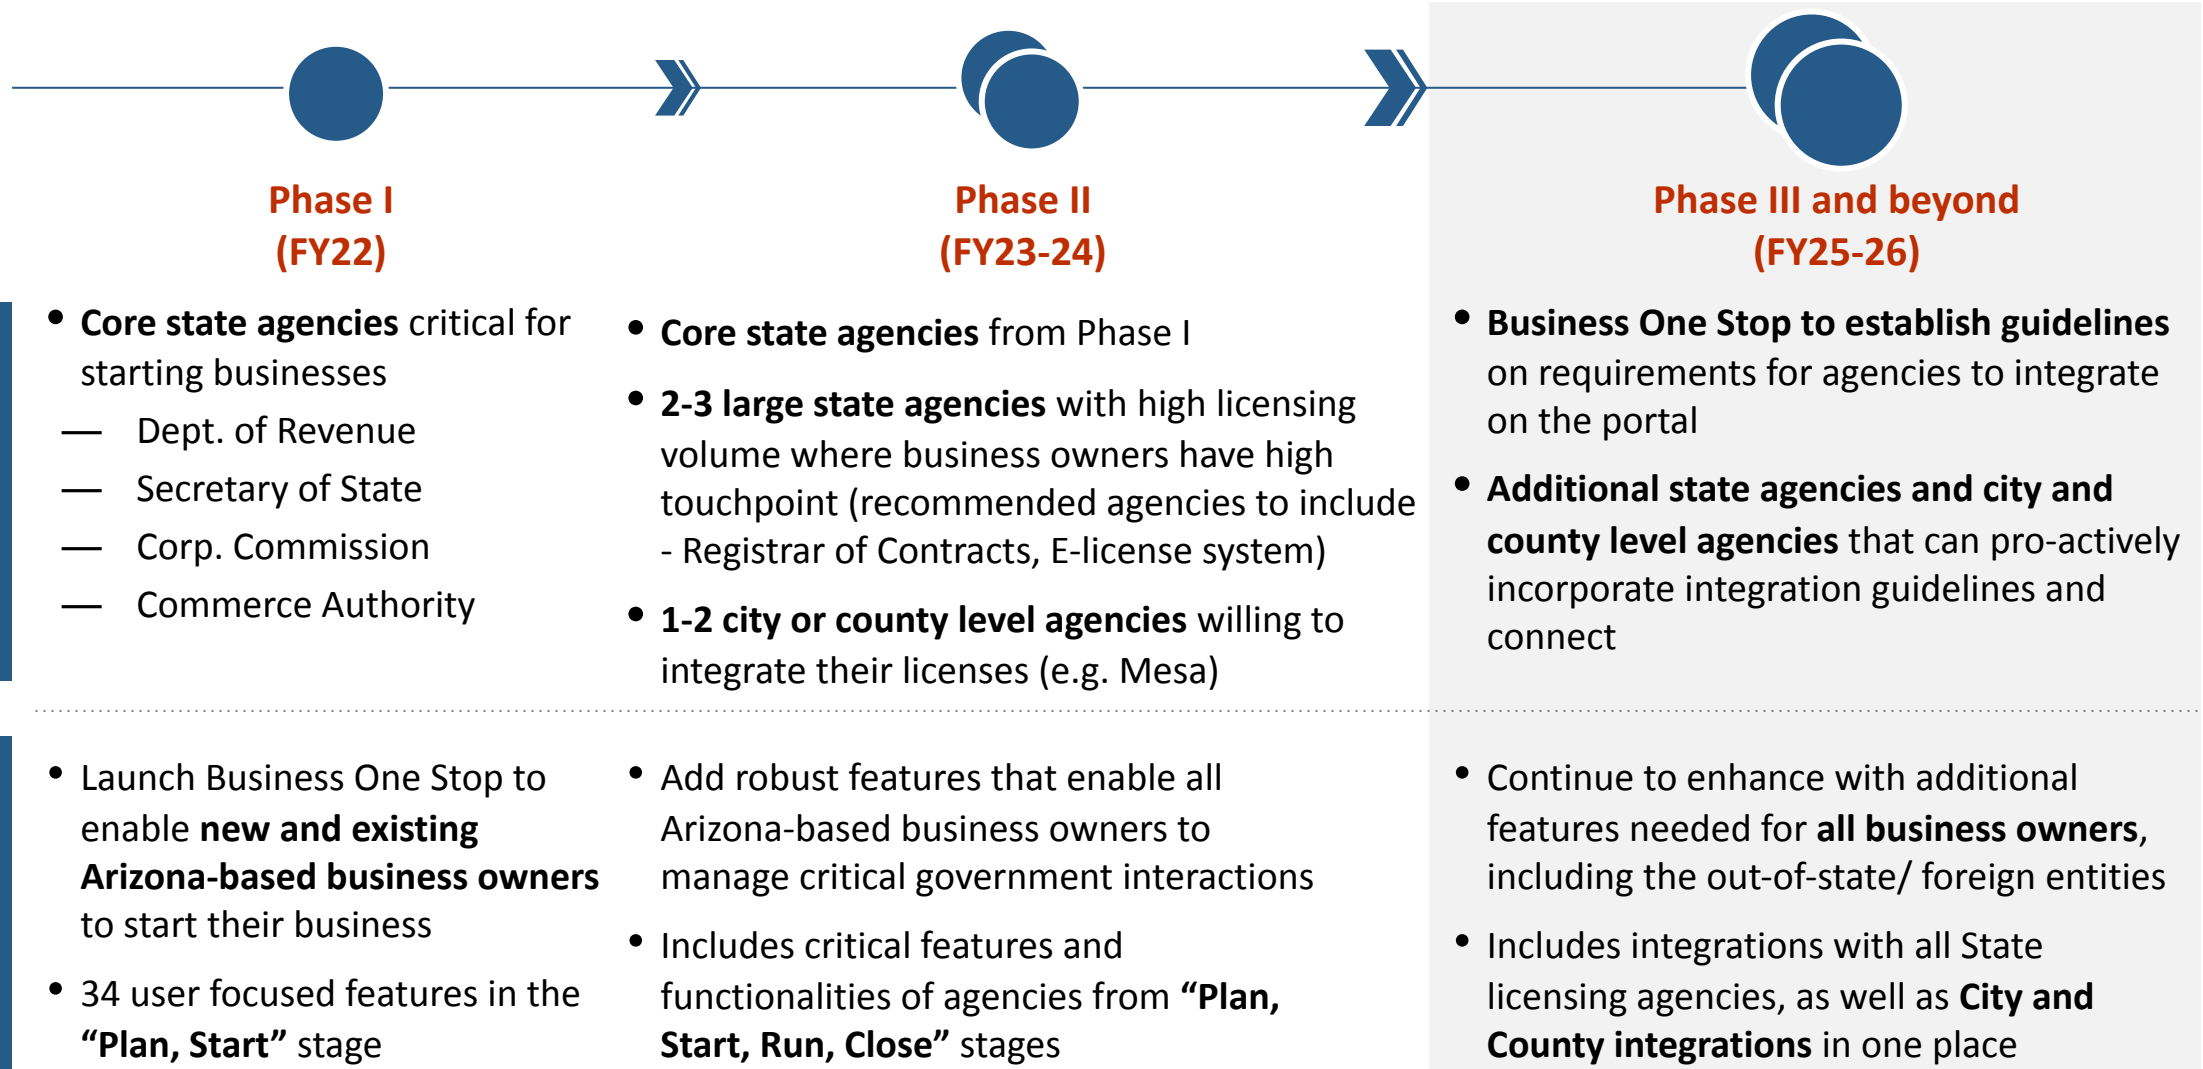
Phase I
(FY22)

• Core state agencies critical for starting businesses
— Dept. of Revenue
— Secretary of State
— Corp. Commission
— Commerce Authority

• Launch Business One Stop to enable new and existing Arizona-based business owners to start their business

• 34 user focused features in the “Plan, Start” stage

Phase II
(FY23-24)

• Core state agencies from Phase I

• 2-3 large state agencies with high licensing volume where business owners have high touchpoint (recommended agencies to include - Registrar of Contracts, E-license system)

• 1-2 city or county level agencies willing to integrate their licenses (e.g. Mesa)

• Add robust features that enable all Arizona-based business owners to manage critical government interactions

• Includes critical features and functionalities of agencies from “Plan, Start, Run, Close” stages

Phase III and beyond
(FY25-26)

• Business One Stop to establish guidelines on requirements for agencies to integrate on the portal

• Additional state agencies and city and county level agencies that can pro-actively incorporate integration guidelines and connect

• Continue to enhance with additional features needed for all business owners, including the out-of-state/ foreign entities

• Includes integrations with all State licensing agencies, as well as City and County integrations in one place